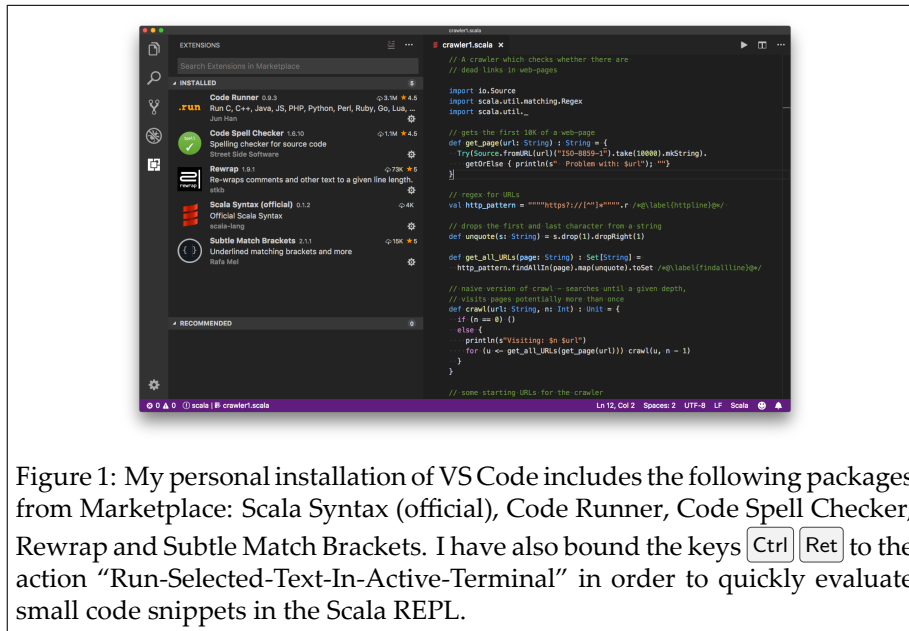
crawler1.scala

EXTENSIONS

Search Extensions in Marketplace

INSTALLED 5

Code Runner 0.9.3 3.1M ★4.5
Run C, C++, Java, JS, PHP, Python, Perl, Ruby, Go, Lua, ...
Jun Han

Code Spell Checker 1.6.10 1.1M ★4.5
Spelling checker for source code
Street Side Software

Rewrap 1.9.1 73K ★5
Re-wraps comments and other text to a given line length.
stkb

Scala Syntax (official) 0.1.2 4K
Official Scala Syntax
scala-lang

Subtle Match Brackets 2.1.1 15K ★5
Underlined matching brackets and more
Rafa Mel

RECOMMENDED 0

crawler1.scala ×

// A crawler which checks whether there are
// dead links in web-pages

import io.Source
import scala.util.matching.Regex
import scala.util._

// gets the first 10K of a web-page
def get_page(url: String) : String = {
  Try(Source.fromURL(url)("ISO-8859-1").take(10000).mkString).
    getOrElse { println(s" Problem with: $url"); ""}
}

// regex for URLs
val http_pattern = """"https?://[^"]*"""".r /*@\label{httpline}@*/

// drops the first and last character from a string
def unquote(s: String) = s.drop(1).dropRight(1)

def get_all_URLs(page: String) : Set[String] =
  http_pattern.findAllIn(page).map(unquote).toSet /*@\label{findallline}@*/

// naive version of crawl - searches until a given depth,
// visits pages potentially more than once
def crawl(url: String, n: Int) : Unit = {
  if (n == 0) ()
  else {
    println(s"Visiting: $n $url")
    for (u <- get_all_URLs(get_page(url))) crawl(u, n - 1)
  }
}

// some starting URLs for the crawler

⊗ 0 ⚠ 0 ⓘ scala | crawler1.scala Ln 12, Col 2 Spaces: 2 UTF-8 LF Scala

Figure 1: My personal installation of VS Code includes the following packages from Marketplace: Scala Syntax (official), Code Runner, Code Spell Checker, Rewrap and Subtle Match Brackets. I have also bound the keys Ctrl Ret to the action “Run-Selected-Text-In-Active-Terminal” in order to quickly evaluate small code snippets in the Scala REPL.